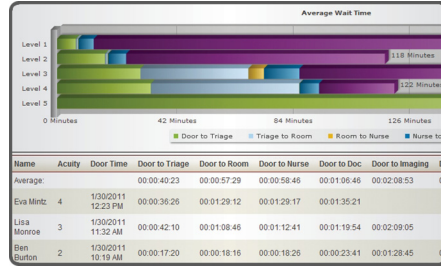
Average Wait Time

Level 1
Level 2
Level 3
Level 4
Level 5

118 Minutes
132 Minutes

0 Minutes
42 Minutes
84 Minutes
126 Minutes

Door to Triage
Triage to Room
Room to Nurse
Nurse to

| Name | Acuity | Door Time | Door to Triage | Door to Room | Door to Nurse | Door to Doc | Door to Imaging |
|---|---|---|---|---|---|---|---|
| Average: | | | 00:00:40:23 | 00:00:57:29 | 00:00:58:46 | 00:01:06:46 | 00:02:08:53 |
| Eva Mintz | 4 | 1/30/2011 12:23 PM | 00:00:36:26 | 00:01:29:12 | 00:01:29:17 | 00:01:35:21 | |
| Lisa Monroe | 3 | 1/30/2011 11:32 AM | 00:00:42:10 | 00:01:08:46 | 00:01:12:41 | 00:01:19:54 | 00:02:09:05 |
| Ben Burton | 2 | 1/30/2011 10:19 AM | 00:00:17:20 | 00:00:18:16 | 00:00:18:26 | 00:00:23:41 | 00:01:28:45 |